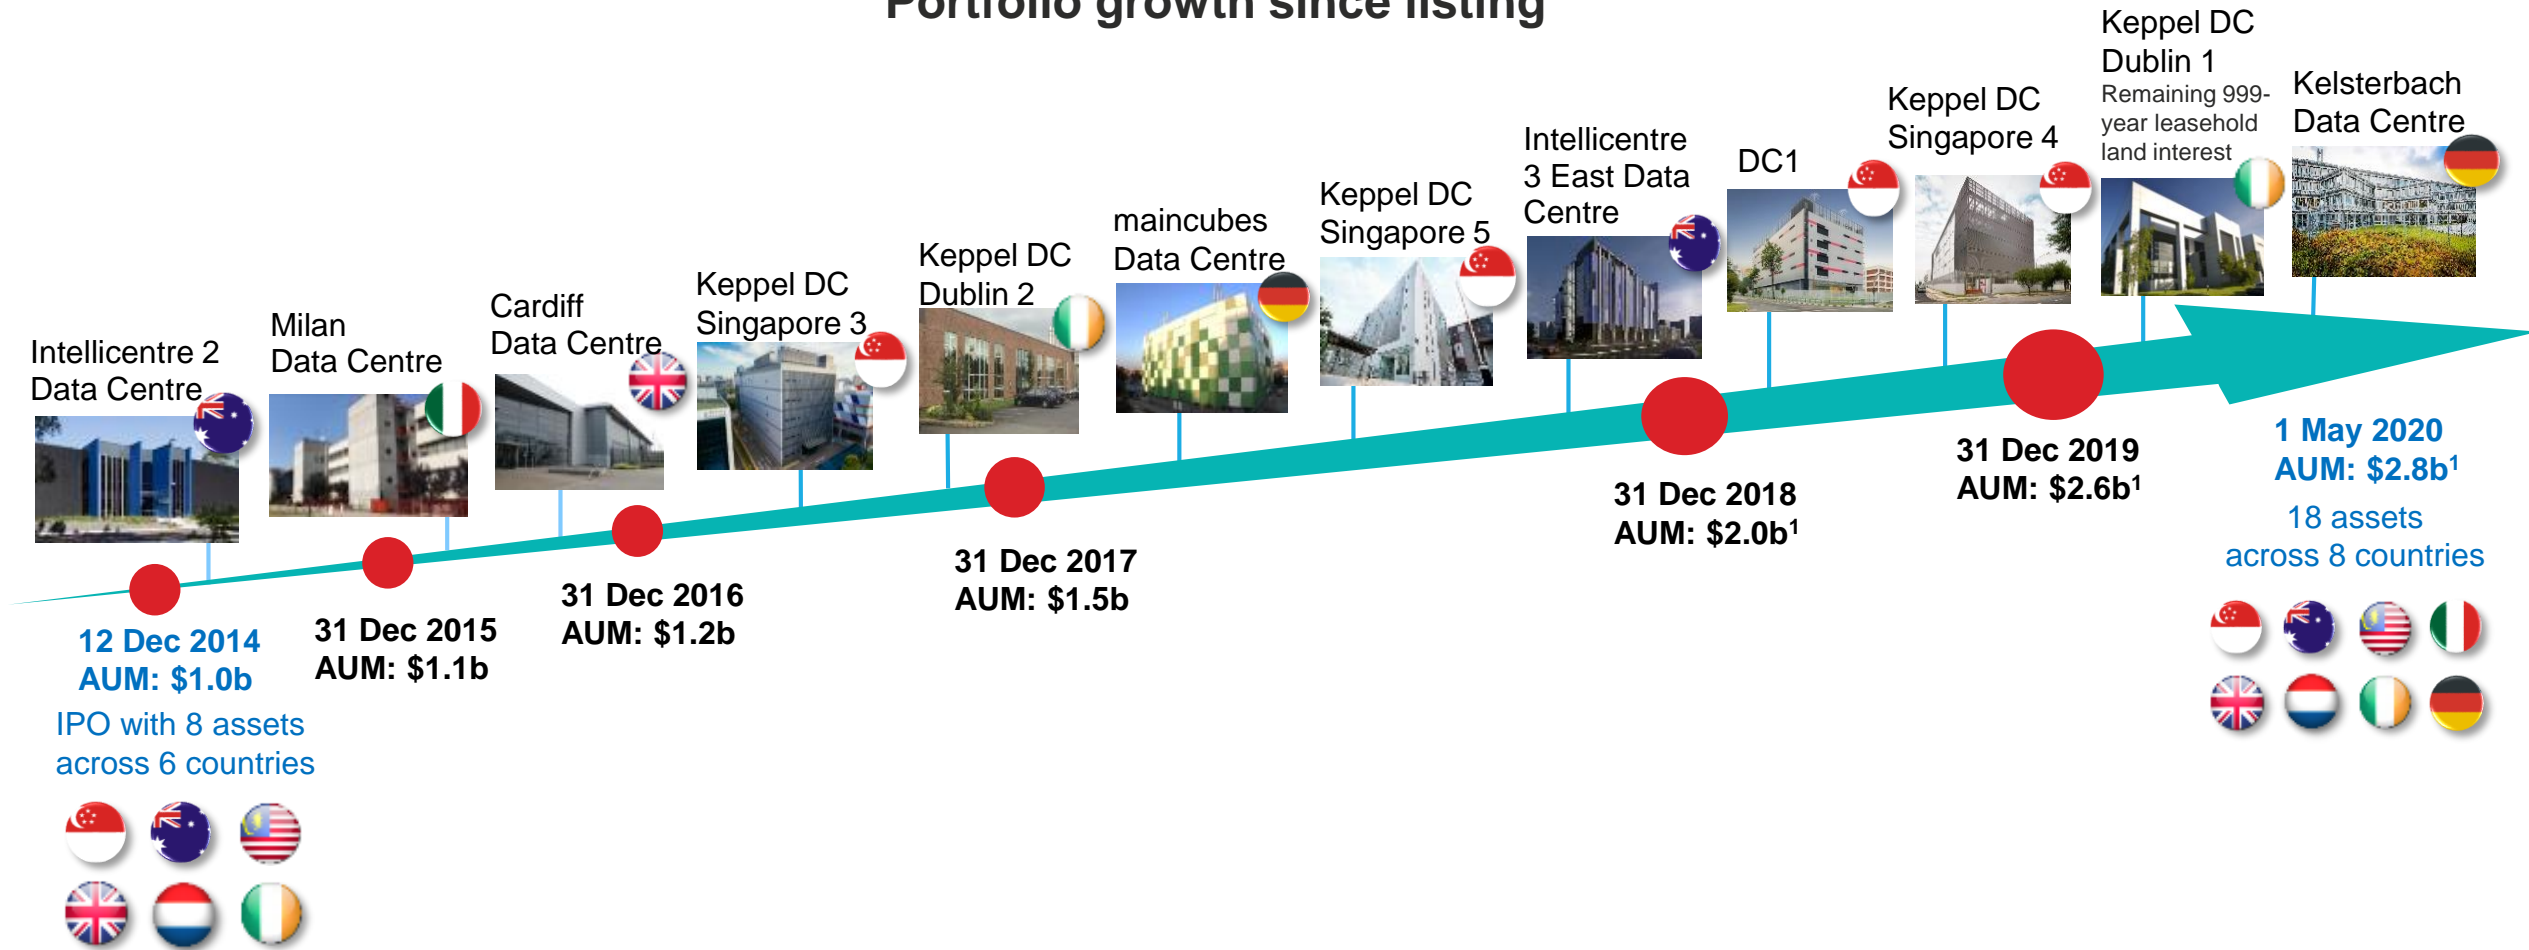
Portfolio growth since listing

Intellicentre 2 Data Centre

Milan Data Centre

Cardiff Data Centre

Keppel DC Singapore 3

Keppel DC Dublin 2

maincubes Data Centre

Keppel DC Singapore 5

Intellicentre 3 East Data Centre

DC1

Keppel DC Singapore 4

Keppel DC Dublin 1
Remaining 999-year leasehold land interest

Kelsterbach Data Centre

12 Dec 2014
AUM: $1.0b
IPO with 8 assets across 6 countries

31 Dec 2015
AUM: $1.1b

31 Dec 2016
AUM: $1.2b

31 Dec 2017
AUM: $1.5b

31 Dec 2018
AUM: $2.0b$^1$

31 Dec 2019
AUM: $2.6b$^1$

1 May 2020
AUM: $2.8b$^1$
18 assets across 8 countries